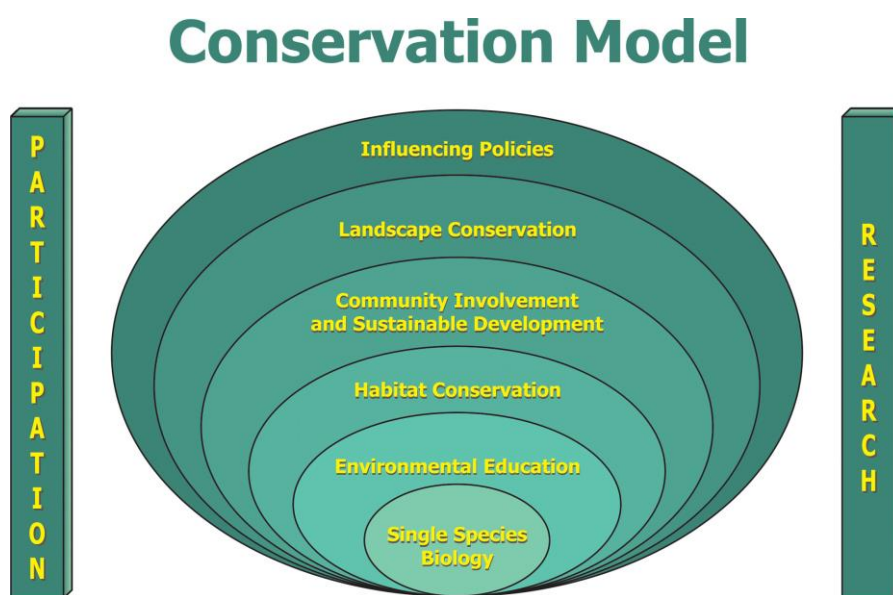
Conservation Model

PARTICIPATION

Influencing Policies

Landscape Conservation

Community Involvement and Sustainable Development

Habitat Conservation

Environmental Education

Single Species Biology

RESEARCH